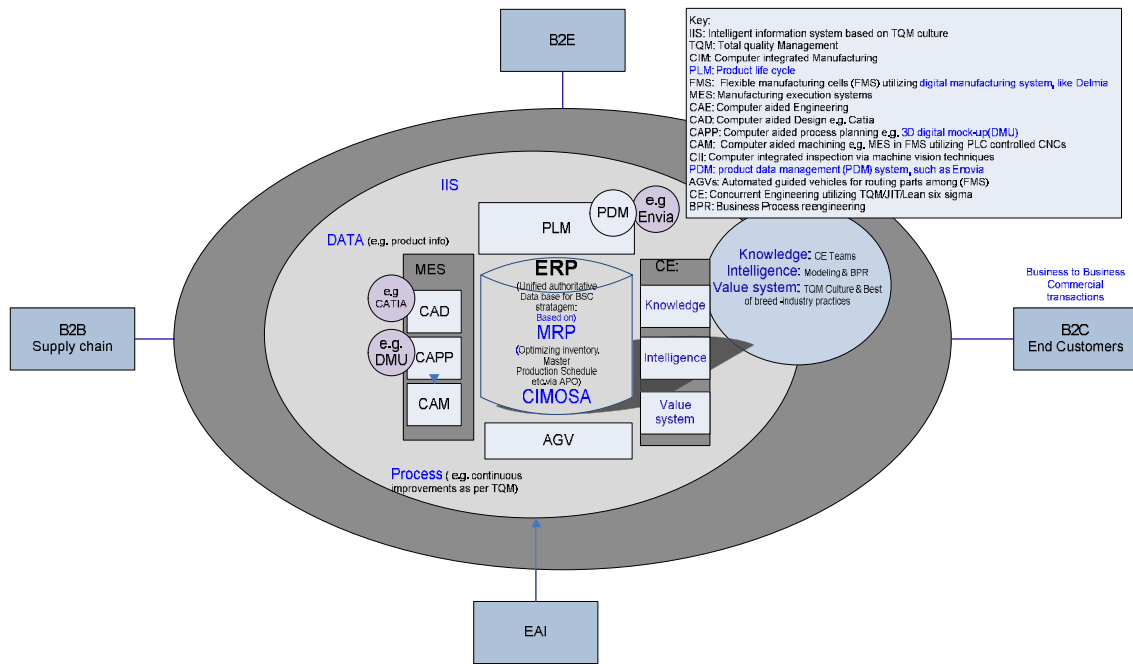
B2E

Key:
IIS: Intelligent information system based on TQM culture
TQM: Total quality Management
CIM: Computer integrated Manufacturing
PLM: Product life cycle
FMS: Flexible manufacturing cells (FMS) utilizing digital manufacturing system, like Delmia
MES: Manufacturing execution systems
CAE: Computer aided Engineering
CAD: Computer aided Design e.g. Catia
CAPP: Computer aided process planning e.g. 3D digital mock-up(DMU)
CAM: Computer aided machining e.g. MES in FMS utilizing PLC controlled CNCs
CII: Computer integrated inspection via machine vision techniques
PDM: product data management (PDM) system, such as Enovia
AGVs: Automated guided vehicles for routing parts among (FMS)
CE: Concurrent Engineering utilizing TQM/JIT/Lean six sigma
BPR: Business Process reengineering

IIS

PDM

e.g Envia

PLM

DATA (e.g. product info)

MES

e.g CATIA

CAD

e.g. DMU

CAPP

CAM

ERP
(Unified authoritative Data base for BSC stratagem:
Based on)
MRP
(Optimizing inventory, Master Production Schedule etc.via APO)
CIMOSA

CE:

Knowledge

Intelligence

Value system

AGV

Knowledge: CE Teams
Intelligence: Modeling & BPR
Value system: TQM Culture & Best of breed -industry practices

Business to Business Commercial transactions

B2B
Supply chain

B2C
End Customers

Process (e.g. continuous improvements as per TQM)

EAI